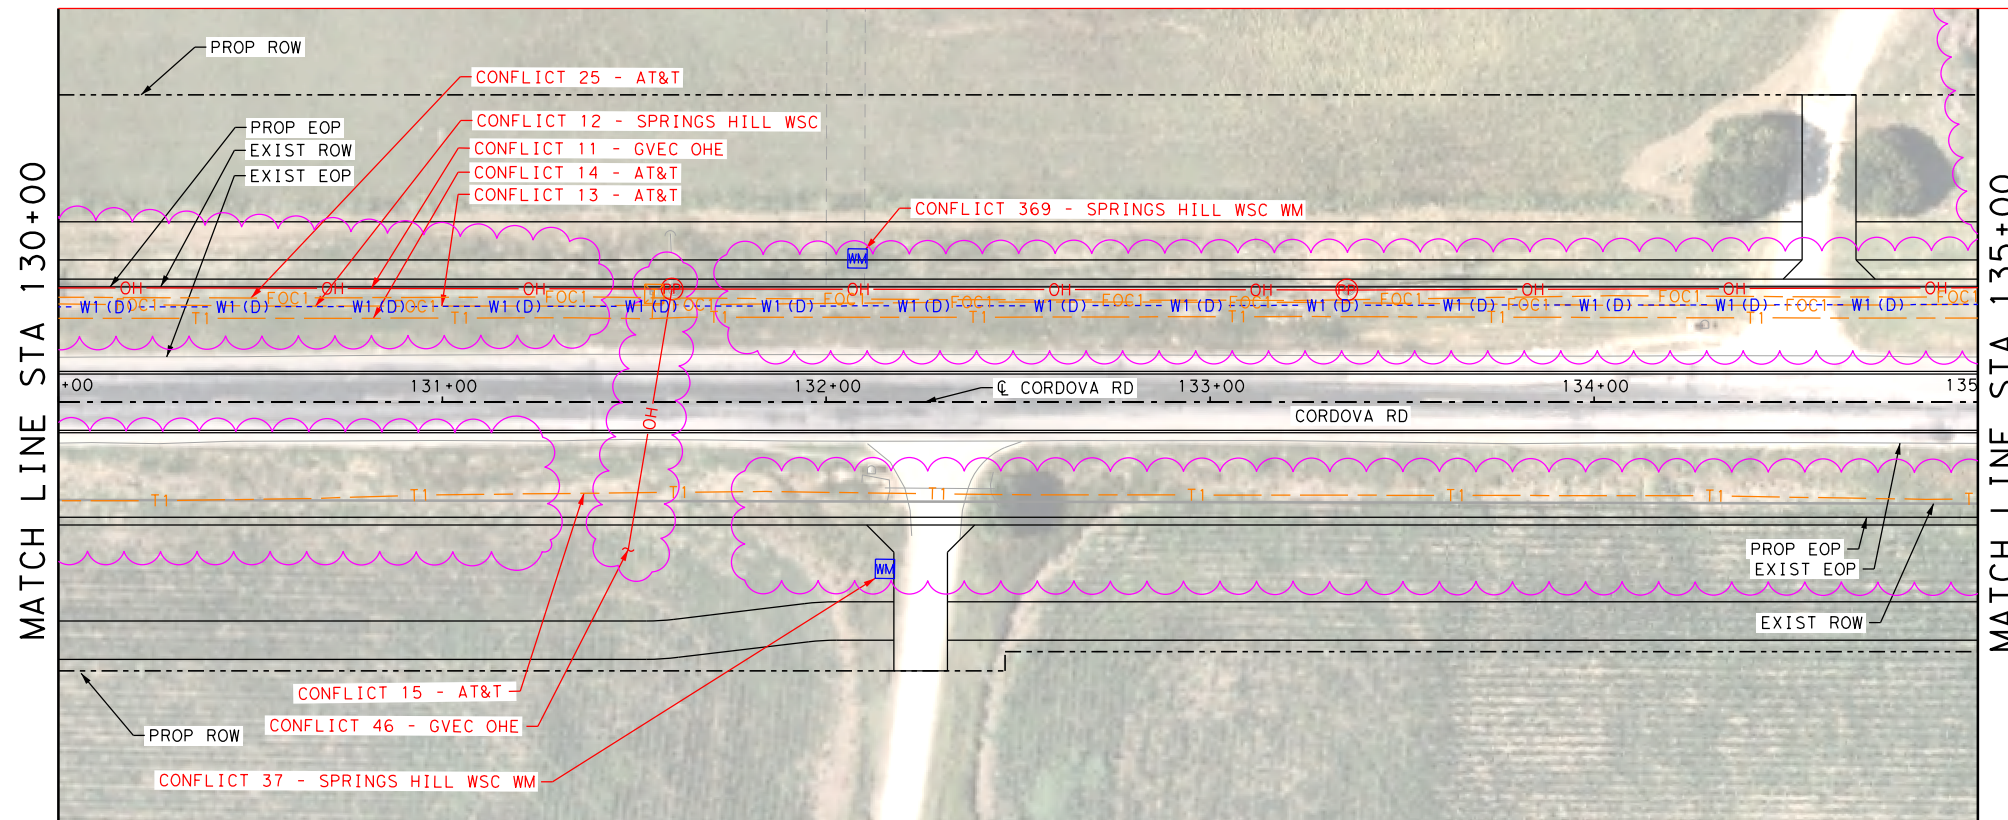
MATCH LINE STA 130+00

PROP ROW

CONFLICT 25 - AT&T

PROP EOP
EXIST ROW
EXIST EOP

CONFLICT 12 - SPRINGS HILL WSC
CONFLICT 11 - GVEC OHE
CONFLICT 14 - AT&T
CONFLICT 13 - AT&T

CONFLICT 369 - SPRINGS HILL WSC WM

WM

OH OH OH OH OH OH OH OH OH OH

PP PP

W1 (D) FOC1 W1 (D) FOC1 W1 (D) FOC1 W1 (D) FOC1 W1 (D) FOC1 W1 (D) FOC1 W1 (D) FOC1 W1 (D) FOC1 W1 (D) FOC1 W1 (D) FOC1 W1 (D) FOC1 W1 (D) FOC1 W1 (D) FOC1 W1 (D) FOC1

T1 T1 T1 T1 T1 T1 T1

+00 131+00 132+00 ℄ CORDOVA RD 133+00 134+00 135

CORDOVA RD

OH

T1 T1 T1 T1 T1 T1 T1 T1

WM

PROP EOP
EXIST EOP

EXIST ROW

CONFLICT 15 - AT&T
CONFLICT 46 - GVEC OHE
PROP ROW
CONFLICT 37 - SPRINGS HILL WSC WM

MATCH LINE STA 135+00